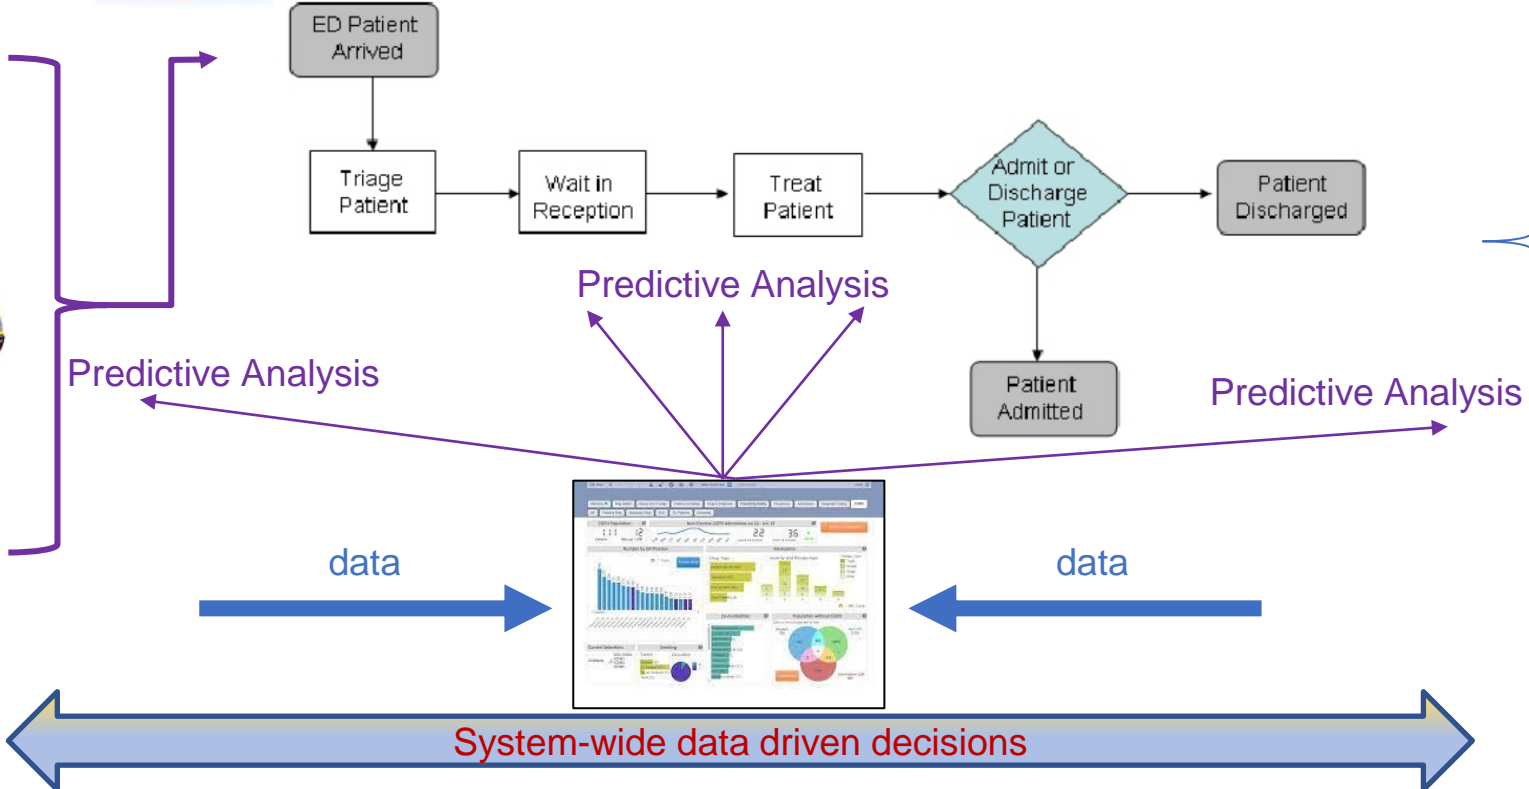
ED Patient Arrived

Triage Patient

Wait in Reception

Treat Patient

Admit or Discharge Patient

Patient Discharged

Patient Admitted

Predictive Analysis

Predictive Analysis

Predictive Analysis

data

data

System-wide data driven decisions